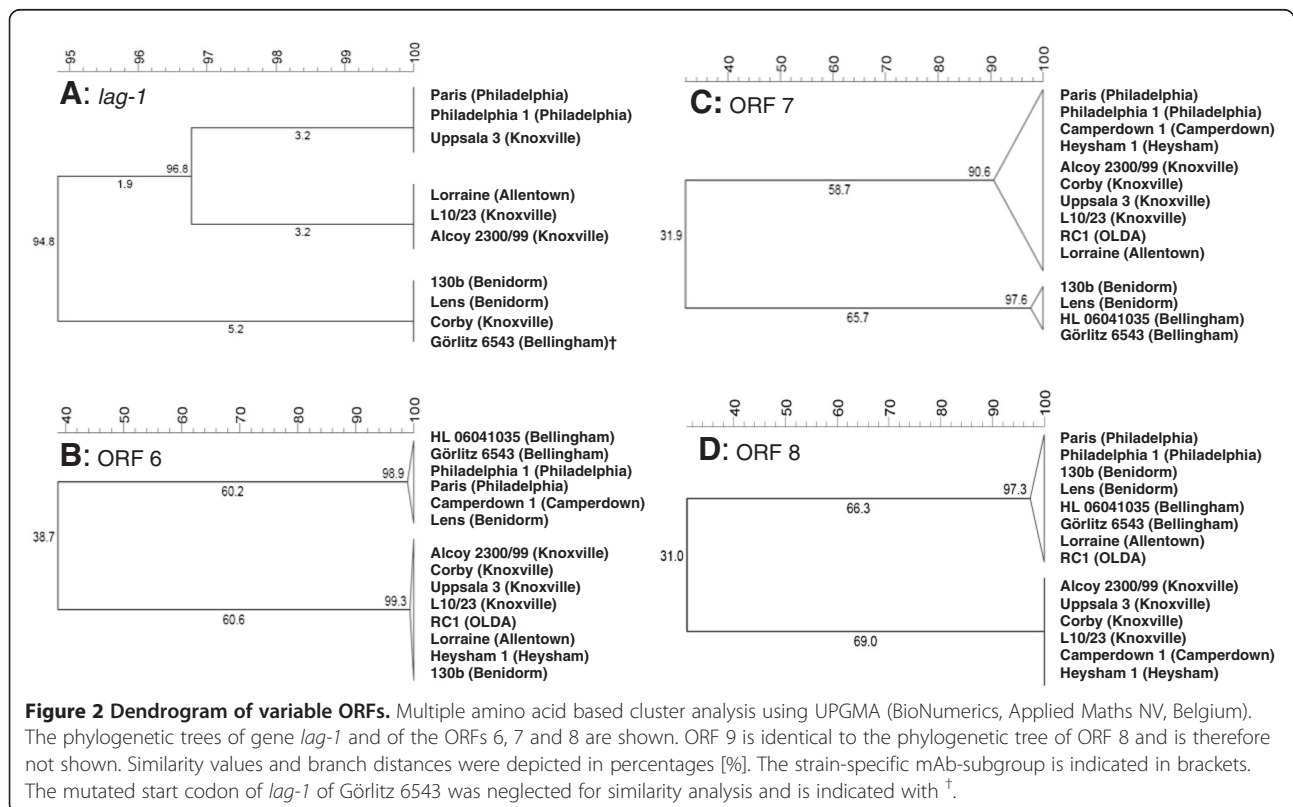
95 96 97 98 99 100

A: lag-1

Paris (Philadelphia)
Philadelphia 1 (Philadelphia)
Uppsala 3 (Knoxville)

3.2
96.8
1.9
94.8

Lorraine (Allentown)
L10/23 (Knoxville)
Alcoy 2300/99 (Knoxville)

3.2

130b (Benidorm)
Lens (Benidorm)
Corby (Knoxville)
Görlitz 6543 (Bellingham)†

5.2

40 50 60 70 80 90 100

C: ORF 7

Paris (Philadelphia)
Philadelphia 1 (Philadelphia)
Camperdown 1 (Camperdown)
Heysham 1 (Heysham)
Alcoy 2300/99 (Knoxville)
Corby (Knoxville)
Uppsala 3 (Knoxville)
L10/23 (Knoxville)
RC1 (OLDA)
Lorraine (Allentown)

90.6
58.7
31.9

130b (Benidorm)
Lens (Benidorm)
HL 06041035 (Bellingham)
Görlitz 6543 (Bellingham)

97.6
65.7

40 50 60 70 80 90 100

B: ORF 6

HL 06041035 (Bellingham)
Görlitz 6543 (Bellingham)
Philadelphia 1 (Philadelphia)
Paris (Philadelphia)
Camperdown 1 (Camperdown)
Lens (Benidorm)

98.9
60.2
38.7

Alcoy 2300/99 (Knoxville)
Corby (Knoxville)
Uppsala 3 (Knoxville)
L10/23 (Knoxville)
RC1 (OLDA)
Lorraine (Allentown)
Heysham 1 (Heysham)
130b (Benidorm)

99.3
60.6

40 50 60 70 80 90 100

D: ORF 8

Paris (Philadelphia)
Philadelphia 1 (Philadelphia)
130b (Benidorm)
Lens (Benidorm)
HL 06041035 (Bellingham)
Görlitz 6543 (Bellingham)
Lorraine (Allentown)
RC1 (OLDA)

97.3
66.3
31.0

Alcoy 2300/99 (Knoxville)
Uppsala 3 (Knoxville)
Corby (Knoxville)
L10/23 (Knoxville)
Camperdown 1 (Camperdown)
Heysham 1 (Heysham)

69.0

**Figure 2 Dendrogram of variable ORFs.** Multiple amino acid based cluster analysis using UPGMA (BioNumerics, Applied Maths NV, Belgium). The phylogenetic trees of gene lag-1 and of the ORFs 6, 7 and 8 are shown. ORF 9 is identical to the phylogenetic tree of ORF 8 and is therefore not shown. Similarity values and branch distances were depicted in percentages [%]. The strain-specific mAb-subgroup is indicated in brackets. The mutated start codon of lag-1 of Görlitz 6543 was neglected for similarity analysis and is indicated with $^{\dagger}$.